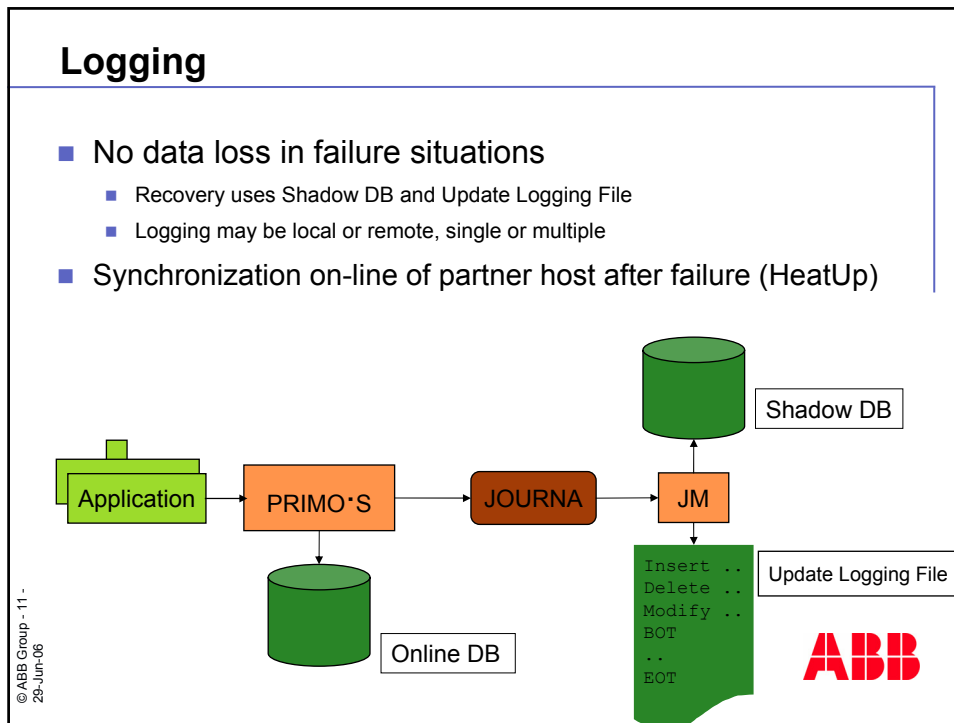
Logging

No data loss in failure situations

Recovery uses Shadow DB and Update Logging File

Logging may be local or remote, single or multiple

Synchronization on-line of partner host after failure (HeatUp)

Shadow DB

Application

PRIMO·S

JOURNA

JM

Insert ..
Delete ..
Modify ..
BOT
..
EOT

Update Logging File

Online DB

ABB

© ABB Group - 11 -
29-Jun-06